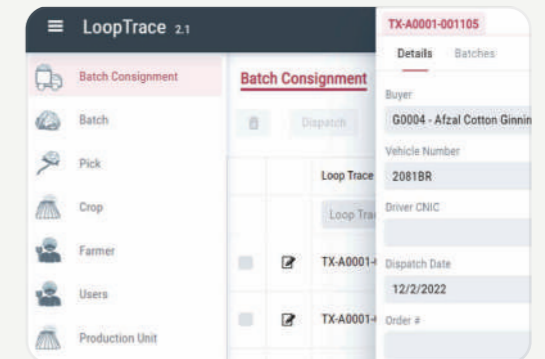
LoopTrace 2.1

Batch Consignment
Batch
Pick
Crop
Farmer
Users
Production Unit

Batch Consignment

Dispatch

Loop Trace
Loop Tra
TX-A0001-
TX-A0001-

TX-A0001-001105
Details
Batches
Buyer
G0004 - Afzal Cotton Ginnin
Vehicle Number
2081BR
Driver CNIC
Dispatch Date
12/2/2022
Order #